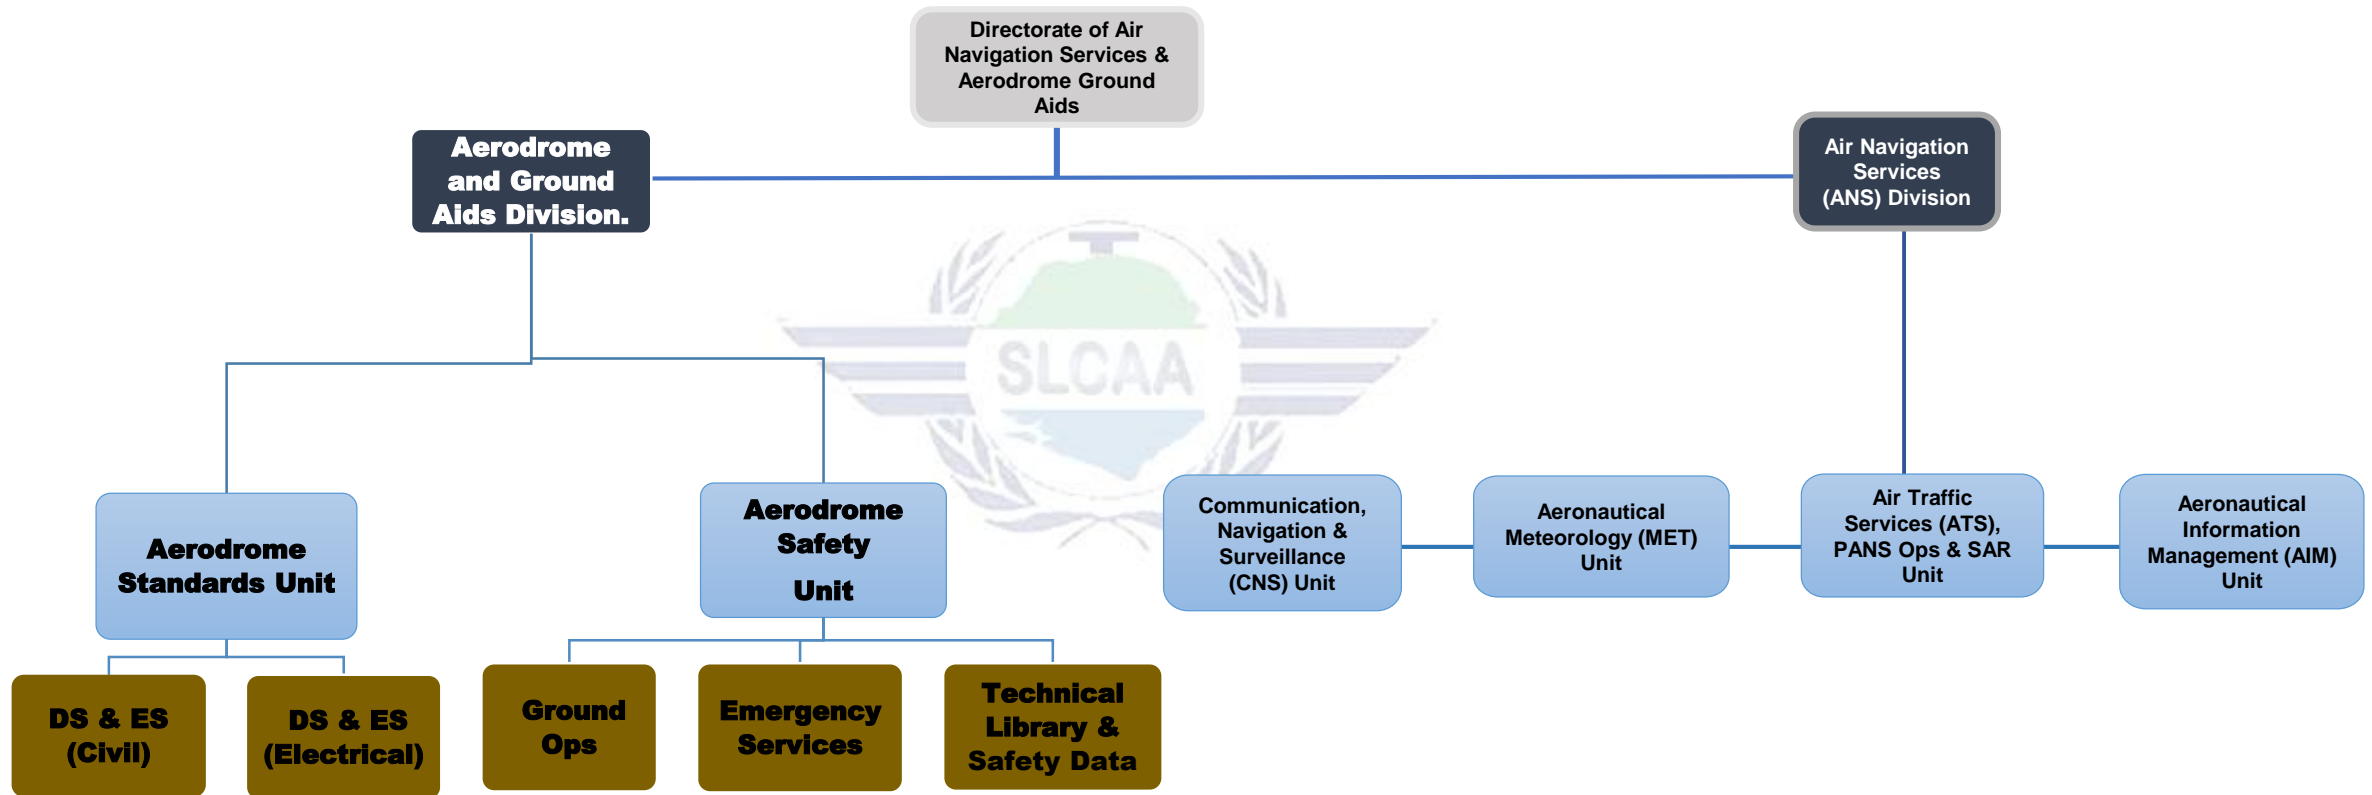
Directorate of Air Navigation Services & Aerodrome Ground Aids

Aerodrome and Ground Aids Division.

Air Navigation Services (ANS) Division

SLCAA

Aerodrome Standards Unit

Aerodrome Safety Unit

Communication, Navigation & Surveillance (CNS) Unit

Aeronautical Meteorology (MET) Unit

Air Traffic Services (ATS), PANS Ops & SAR Unit

Aeronautical Information Management (AIM) Unit

DS & ES (Civil)

DS & ES (Electrical)

Ground Ops

Emergency Services

Technical Library & Safety Data